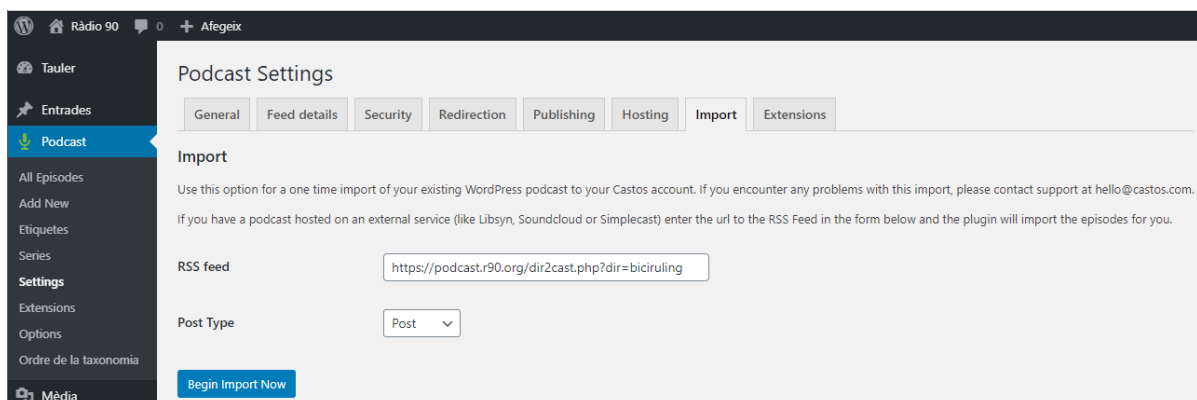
Ràdio 90 0 + Afegeix

Tauler
Entrades
Podcast
All Episodes
Add New
Etiquetes
Series
Settings
Extensions
Options
Ordre de la taxonomia
Mèdia

Podcast Settings

General | Feed details | Security | Redirection | Publishing | Hosting | Import | Extensions

Import

Use this option for a one time import of your existing WordPress podcast to your Castos account. If you encounter any problems with this import, please contact support at hello@castos.com.

If you have a podcast hosted on an external service (like Libsyn, Soundcloud or Simplecast) enter the url to the RSS Feed in the form below and the plugin will import the episodes for you.

RSS feed https://podcast.r90.org/dir2cast.php?dir=biciruling

Post Type Post

Begin Import Now